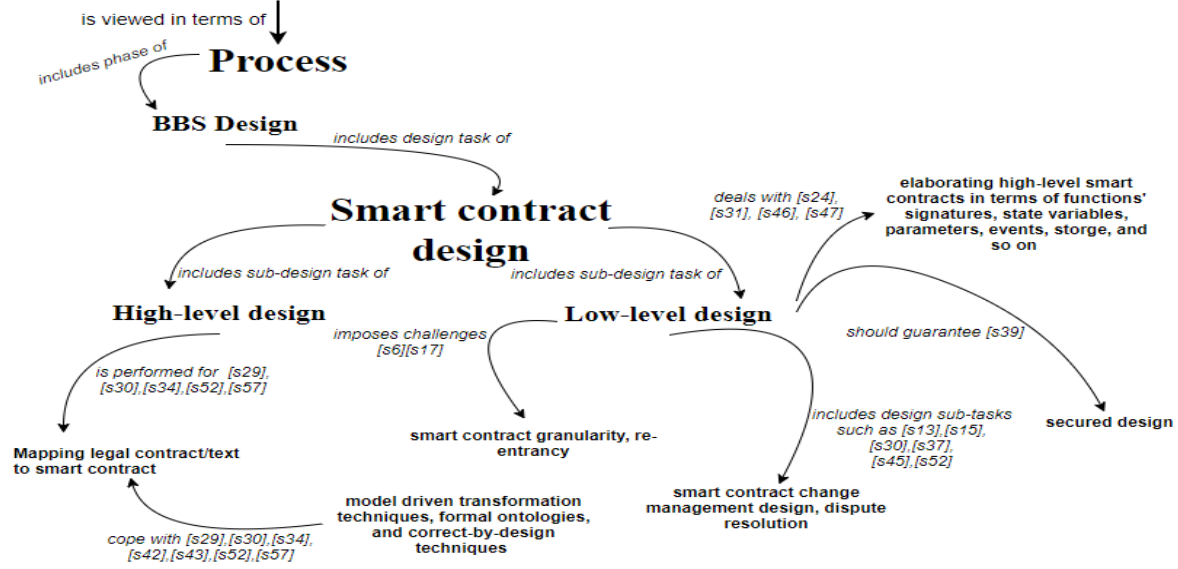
is viewed in terms of

Process

includes phase of

BBS Design

includes design task of

Smart contract design

deals with [s24], [s31], [s46], [s47]

elaborating high-level smart contracts in terms of functions' signatures, state variables, parameters, events, storge, and so on

includes sub-design task of

includes sub-design task of

High-level design

imposes challenges [s6][s17]

Low-level design

should guarantee [s39]

is performed for [s29], [s30],[s34],[s52],[s57]

includes design sub-tasks such as [s13],[s15], [s30],[s37], [s45],[s52]

secured design

smart contract granularity, re-entrancy

Mapping legal contract/text to smart contract

model driven transformation techniques, formal ontologies, and correct-by-design techniques

smart contract change management design, dispute resolution

cope with [s29],[s30],[s34], [s42],[s43],[s52],[s57]